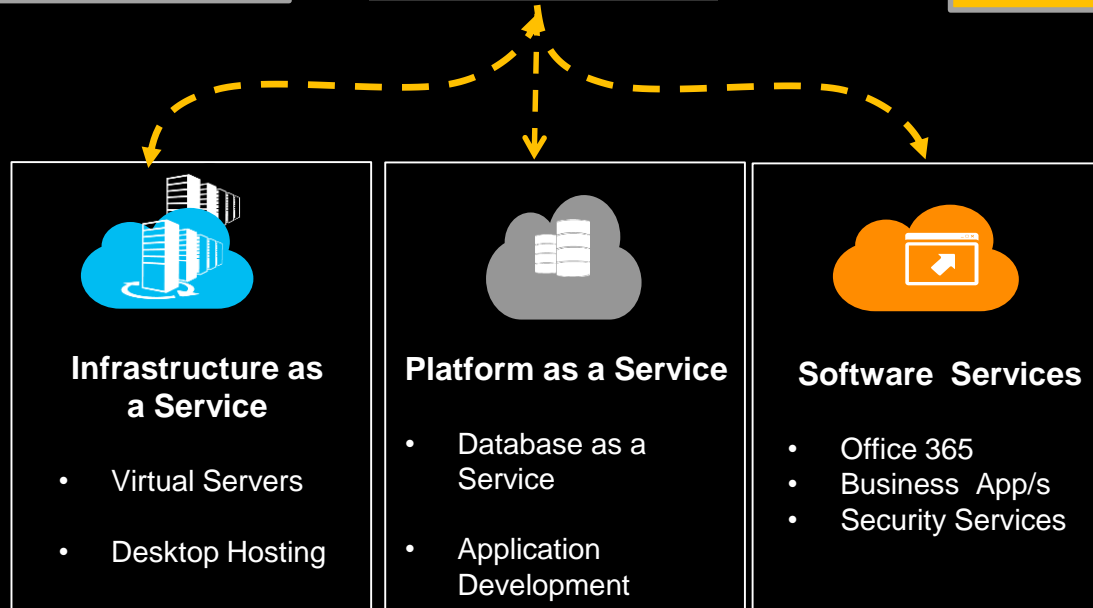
Infrastructure as a Service

- Virtual Servers
- Desktop Hosting

Platform as a Service

- Database as a Service
- Application Development

Software Services

- Office 365
- Business App/s
- Security Services